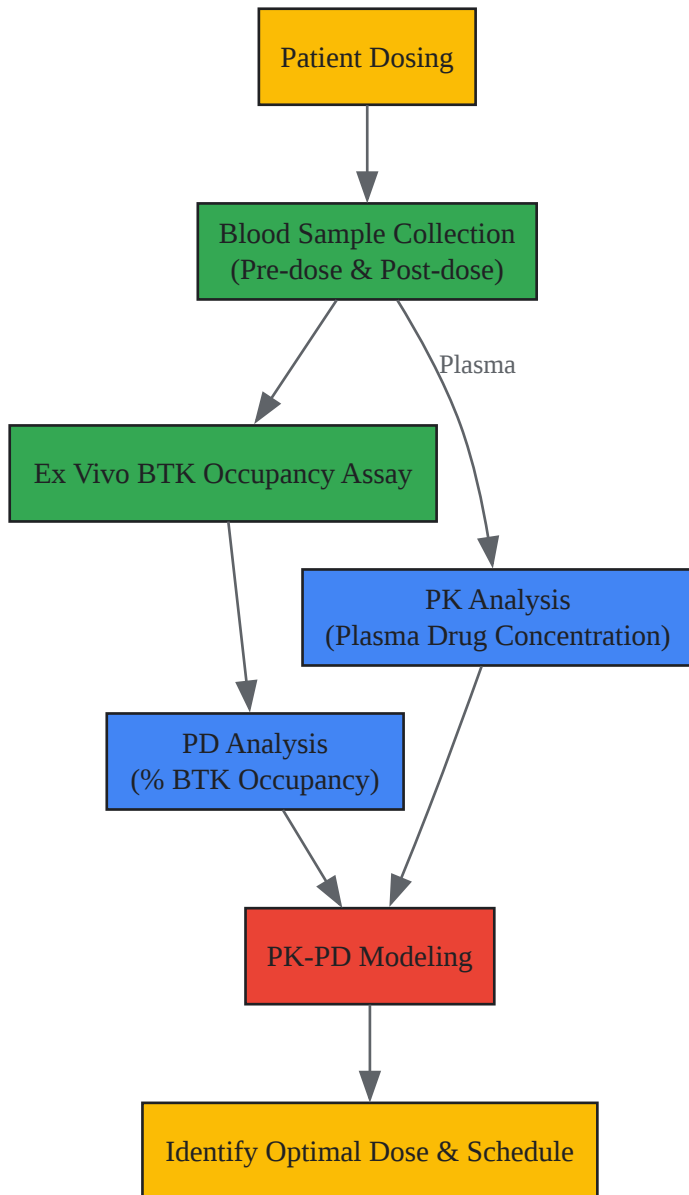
Patient Dosing

Blood Sample Collection
(Pre-dose & Post-dose)

Plasma

Ex Vivo BTK Occupancy Assay

PK Analysis
(Plasma Drug Concentration)

PD Analysis
(% BTK Occupancy)

PK-PD Modeling

Identify Optimal Dose & Schedule